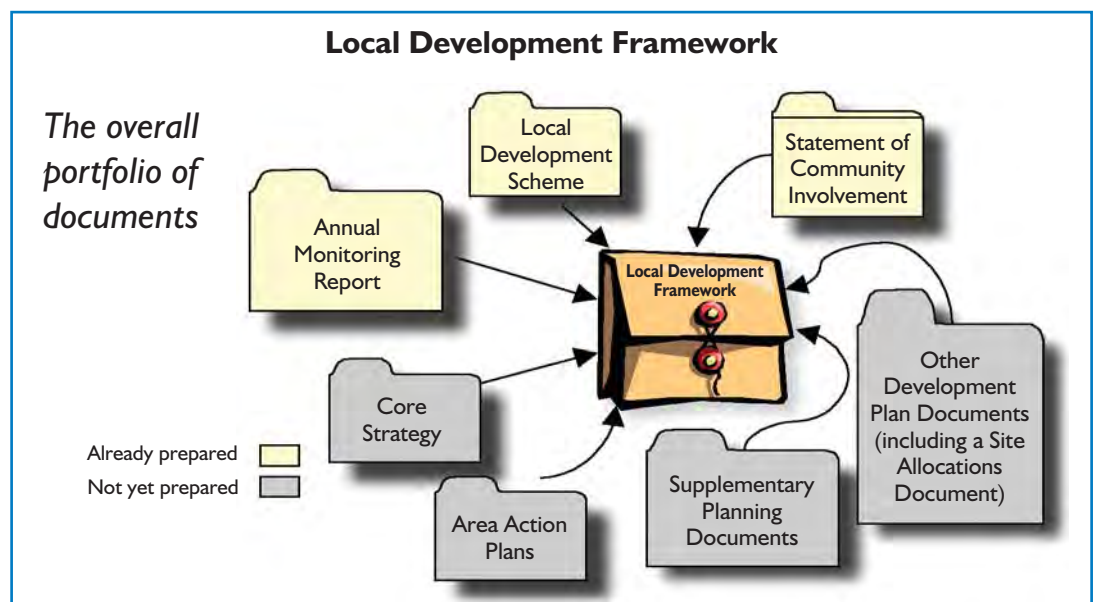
Local Development Framework

The overall portfolio of documents

Local Development Scheme

Statement of Community Involvement

Annual Monitoring Report

Local Development Framework

Core Strategy

Other Development Plan Documents (including a Site Allocations Document)

Already prepared

Not yet prepared

Supplementary Planning Documents

Area Action Plans